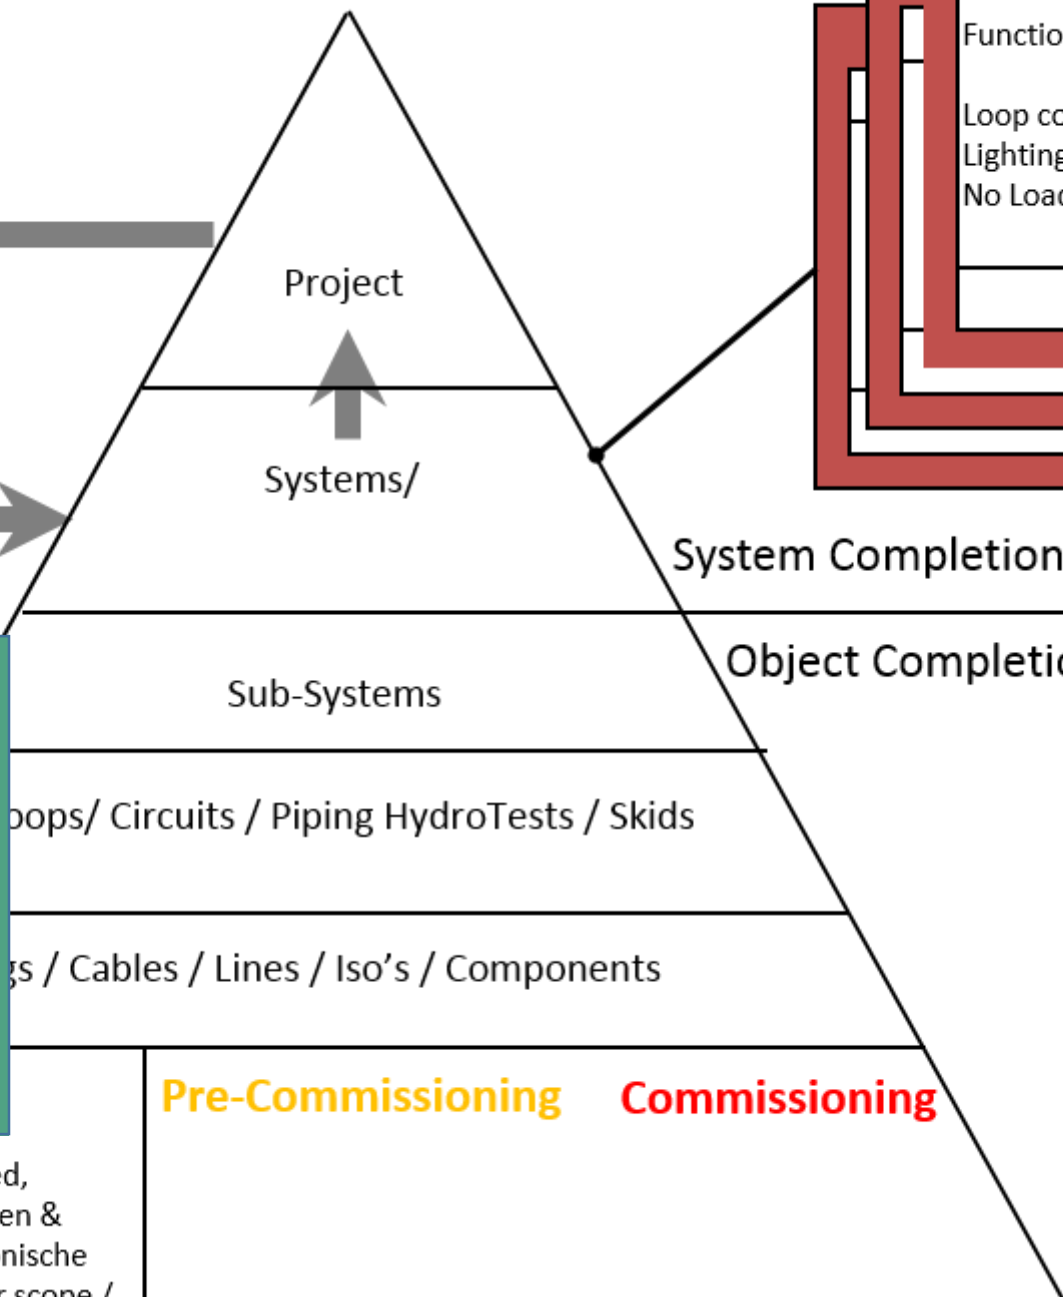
Functio

Loop co
Lighting
No Load

Project

Systems/

System Completion

Object Completio

Sub-Systems

oops/ Circuits / Piping HydroTests / Skids

gs / Cables / Lines / Iso's / Components

Pre-Commissioning

Commissioning

ed,
en &
nische
r scope /